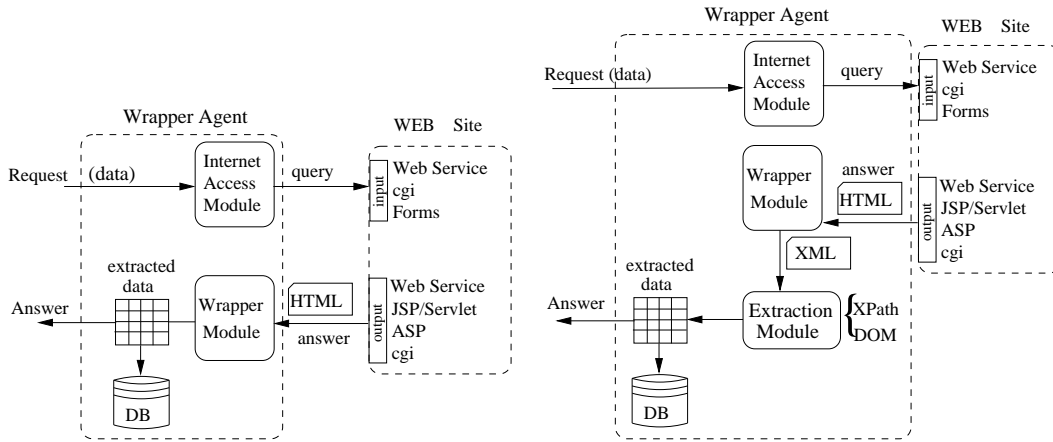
Wrapper Agent

WEB Site

Request (data)

Internet Access Module

query

input

Web Service
cgi
Forms

extracted data

Wrapper Module

HTML

output

Web Service
JSP/Servlet
ASP
cgi

Answer

answer

DB

Wrapper Agent

WEB Site

Request (data)

Internet Access Module

query

input

Web Service
cgi
Forms

Wrapper Module

answer

HTML

output

Web Service
JSP/Servlet
ASP
cgi

XML

extracted data

Answer

Extraction Module

XPath
DOM

DB